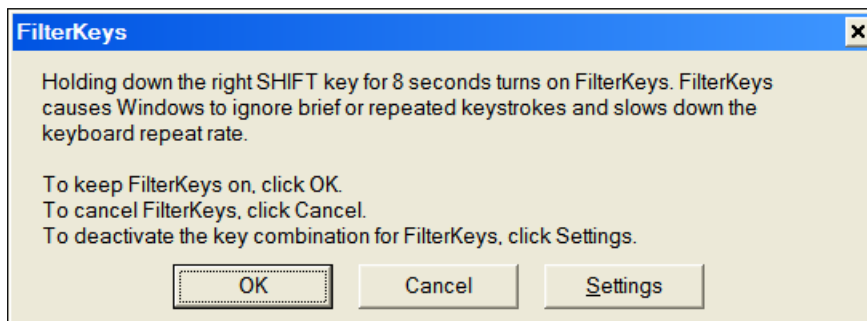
FilterKeys

Holding down the right SHIFT key for 8 seconds turns on FilterKeys. FilterKeys causes Windows to ignore brief or repeated keystrokes and slows down the keyboard repeat rate.

To keep FilterKeys on, click OK.
To cancel FilterKeys, click Cancel.
To deactivate the key combination for FilterKeys, click Settings.

OK

Cancel

Settings